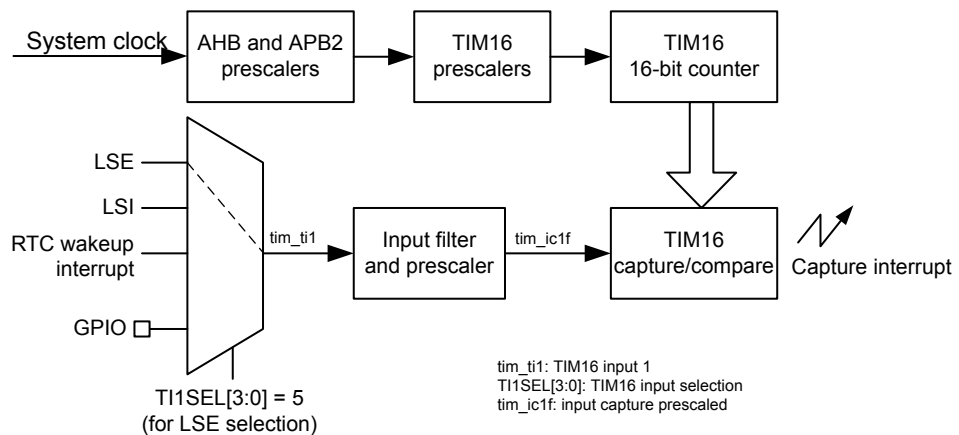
System clock

AHB and APB2 prescalers

TIM16 prescalers

TIM16 16-bit counter

LSE

LSI

RTC wakeup interrupt

GPIO

tim_ti1

Input filter and prescaler

tim_ic1f

TIM16 capture/compare

Capture interrupt

TI1SEL[3:0] = 5 (for LSE selection)

tim_ti1: TIM16 input 1
TI1SEL[3:0]: TIM16 input selection
tim_ic1f: input capture prescaled